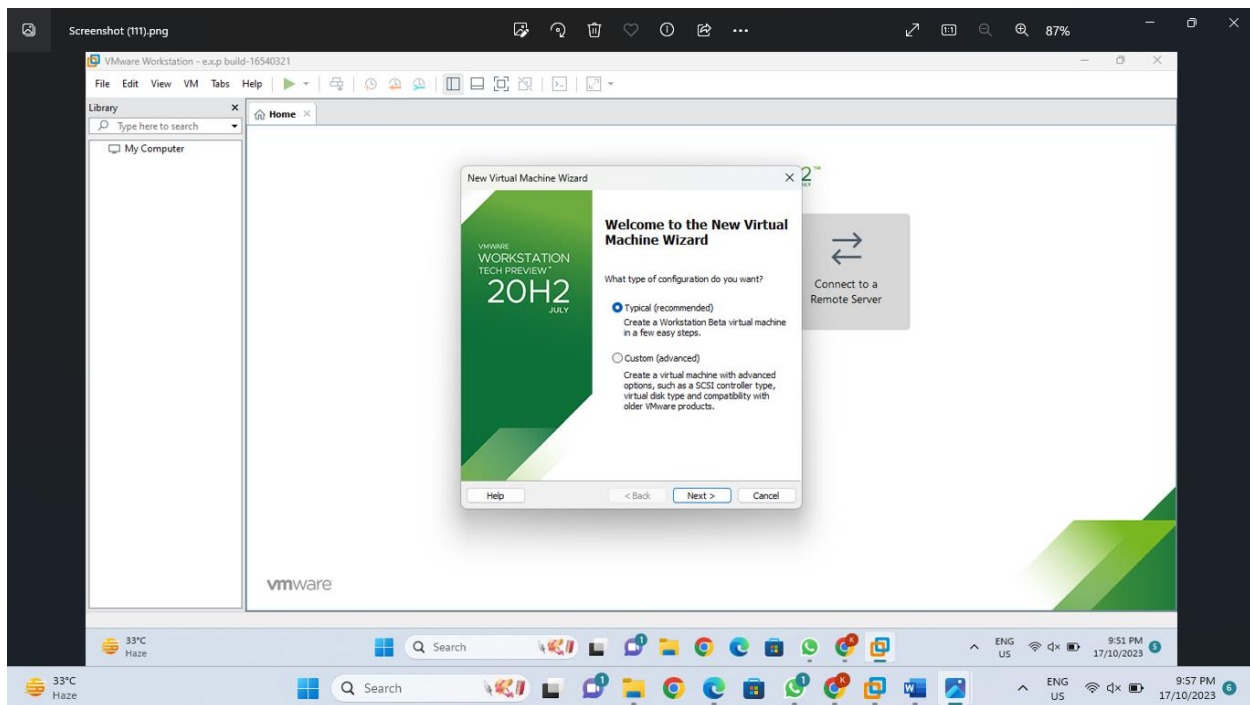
Screenshot (111).png

87%

VMware Workstation - e.x.p build-16540321

File Edit View VM Tabs Help

Library

Type here to search

My Computer

Home

New Virtual Machine Wizard

VMWARE
WORKSTATION
TECH PREVIEW™
20H2
JULY

Welcome to the New Virtual Machine Wizard

What type of configuration do you want?

Typical (recommended)

Create a Workstation Beta virtual machine in a few easy steps.

Custom (advanced)

Create a virtual machine with advanced options, such as a SCSI controller type, virtual disk type and compatibility with older VMware products.

Help

< Back

Next >

Cancel

2™

Connect to a Remote Server

vmware

33°C
Haze

Search

ENG
US

9:51 PM
17/10/2023

5

33°C
Haze

Search

ENG
US

9:57 PM
17/10/2023

6